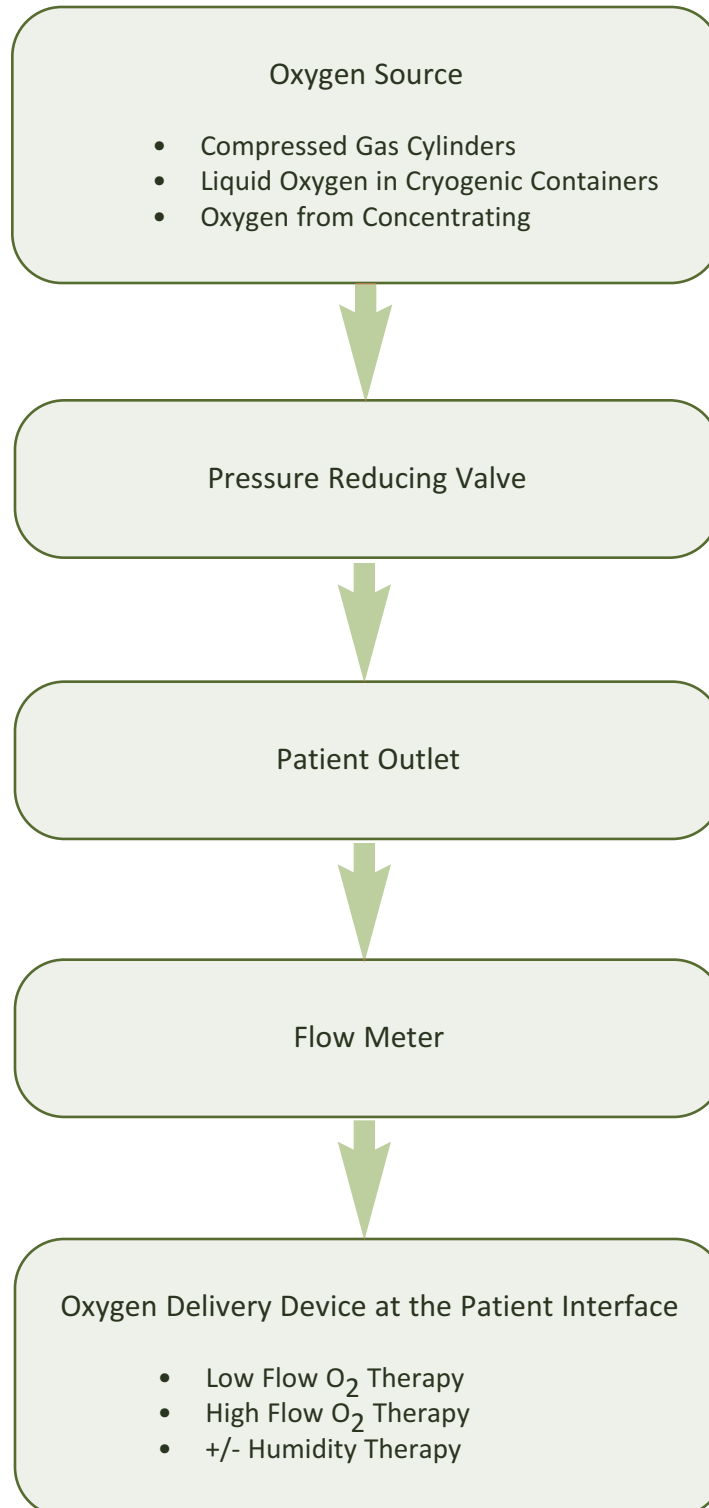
Oxygen Source

- Compressed Gas Cylinders
- Liquid Oxygen in Cryogenic Containers
- Oxygen from Concentrating

Pressure Reducing Valve

Patient Outlet

Flow Meter

Oxygen Delivery Device at the Patient Interface

- Low Flow $O_2$ Therapy
- High Flow $O_2$ Therapy
- +/- Humidity Therapy